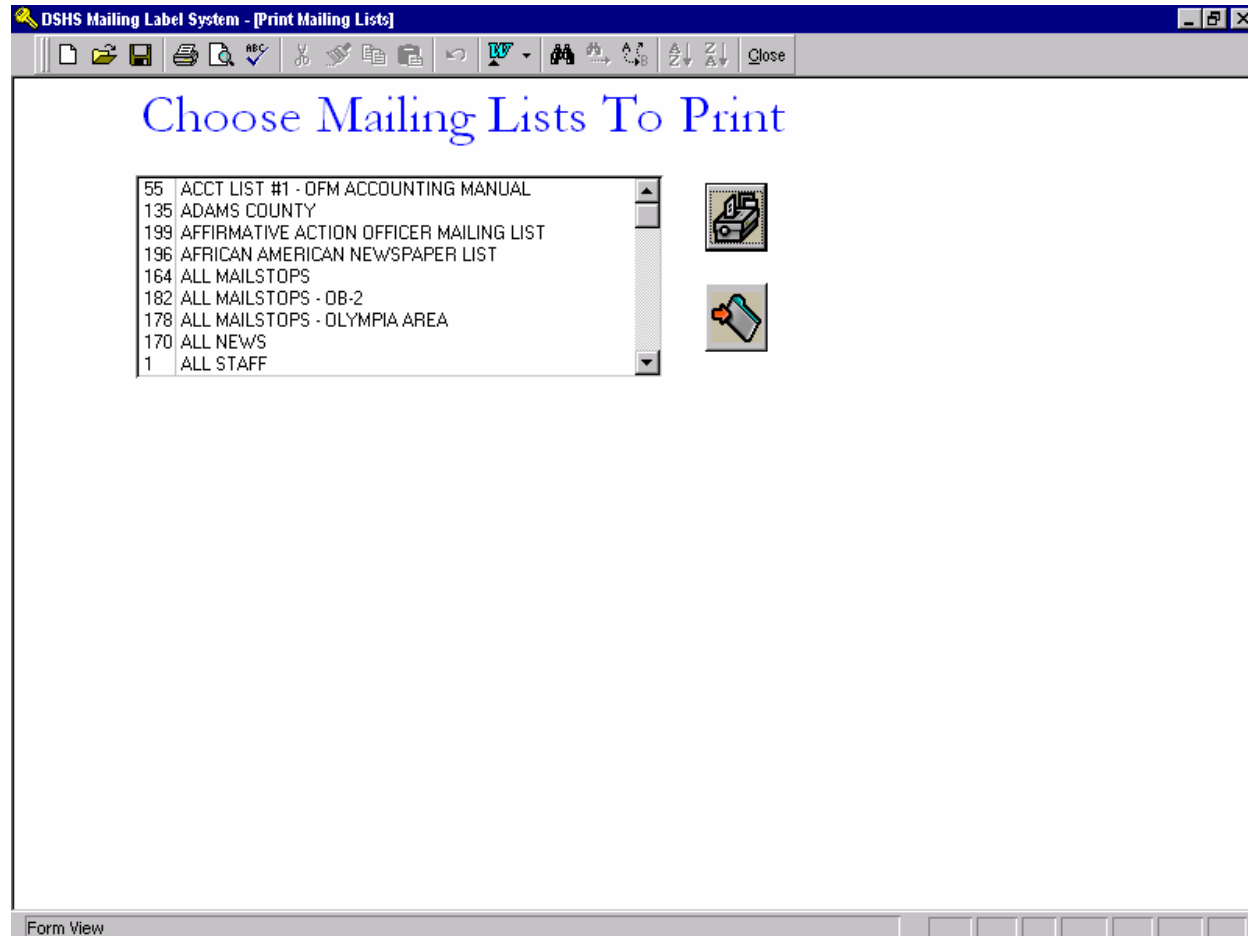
DSHS Mailing Label System - [Print Mailing Lists]

Close

Choose Mailing Lists To Print

| | |
|---|---|
| 55 | ACCT LIST #1 - OFM ACCOUNTING MANUAL |
| 135 | ADAMS COUNTY |
| 199 | AFFIRMATIVE ACTION OFFICER MAILING LIST |
| 196 | AFRICAN AMERICAN NEWSPAPER LIST |
| 164 | ALL MAILSTOPS |
| 182 | ALL MAILSTOPS - OB-2 |
| 178 | ALL MAILSTOPS - OLYMPIA AREA |
| 170 | ALL NEWS |
| 1 | ALL STAFF |

Form View